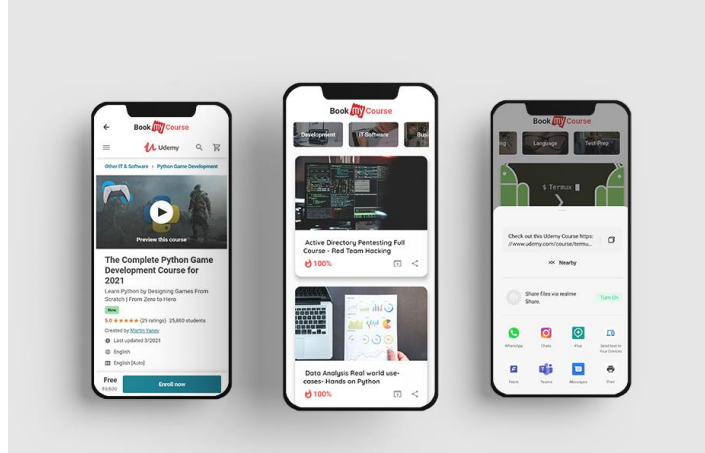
Book my Course

Udemy

Other IT & Software > Python Game Development

Preview this course

The Complete Python Game Development Course for 2021

Learn Python by Designing Games From Scratch | From Zero to Hero

New

5.0 ★★★★★ (29 ratings) · 25,850 students

Created by Martin Yanev

Last updated 3/2021

English

English [Auto]

Free

₹3,520

Enroll now

Book my Course

Development

IT Software

Busi

Active Directory Pentesting Full Course - Red Team Hacking

100%

Data Analysis Real world use-cases- Hands on Python

100%

Book my Course

Language

Test Prep

$ Termux

Check out this Udemy Course https://www.udemy.com/course/termu...

Nearby

Share files via realme Share.

Turn On

WhatsApp

Chats

Files

Send text to Your Devices

Teams

Messages

Print